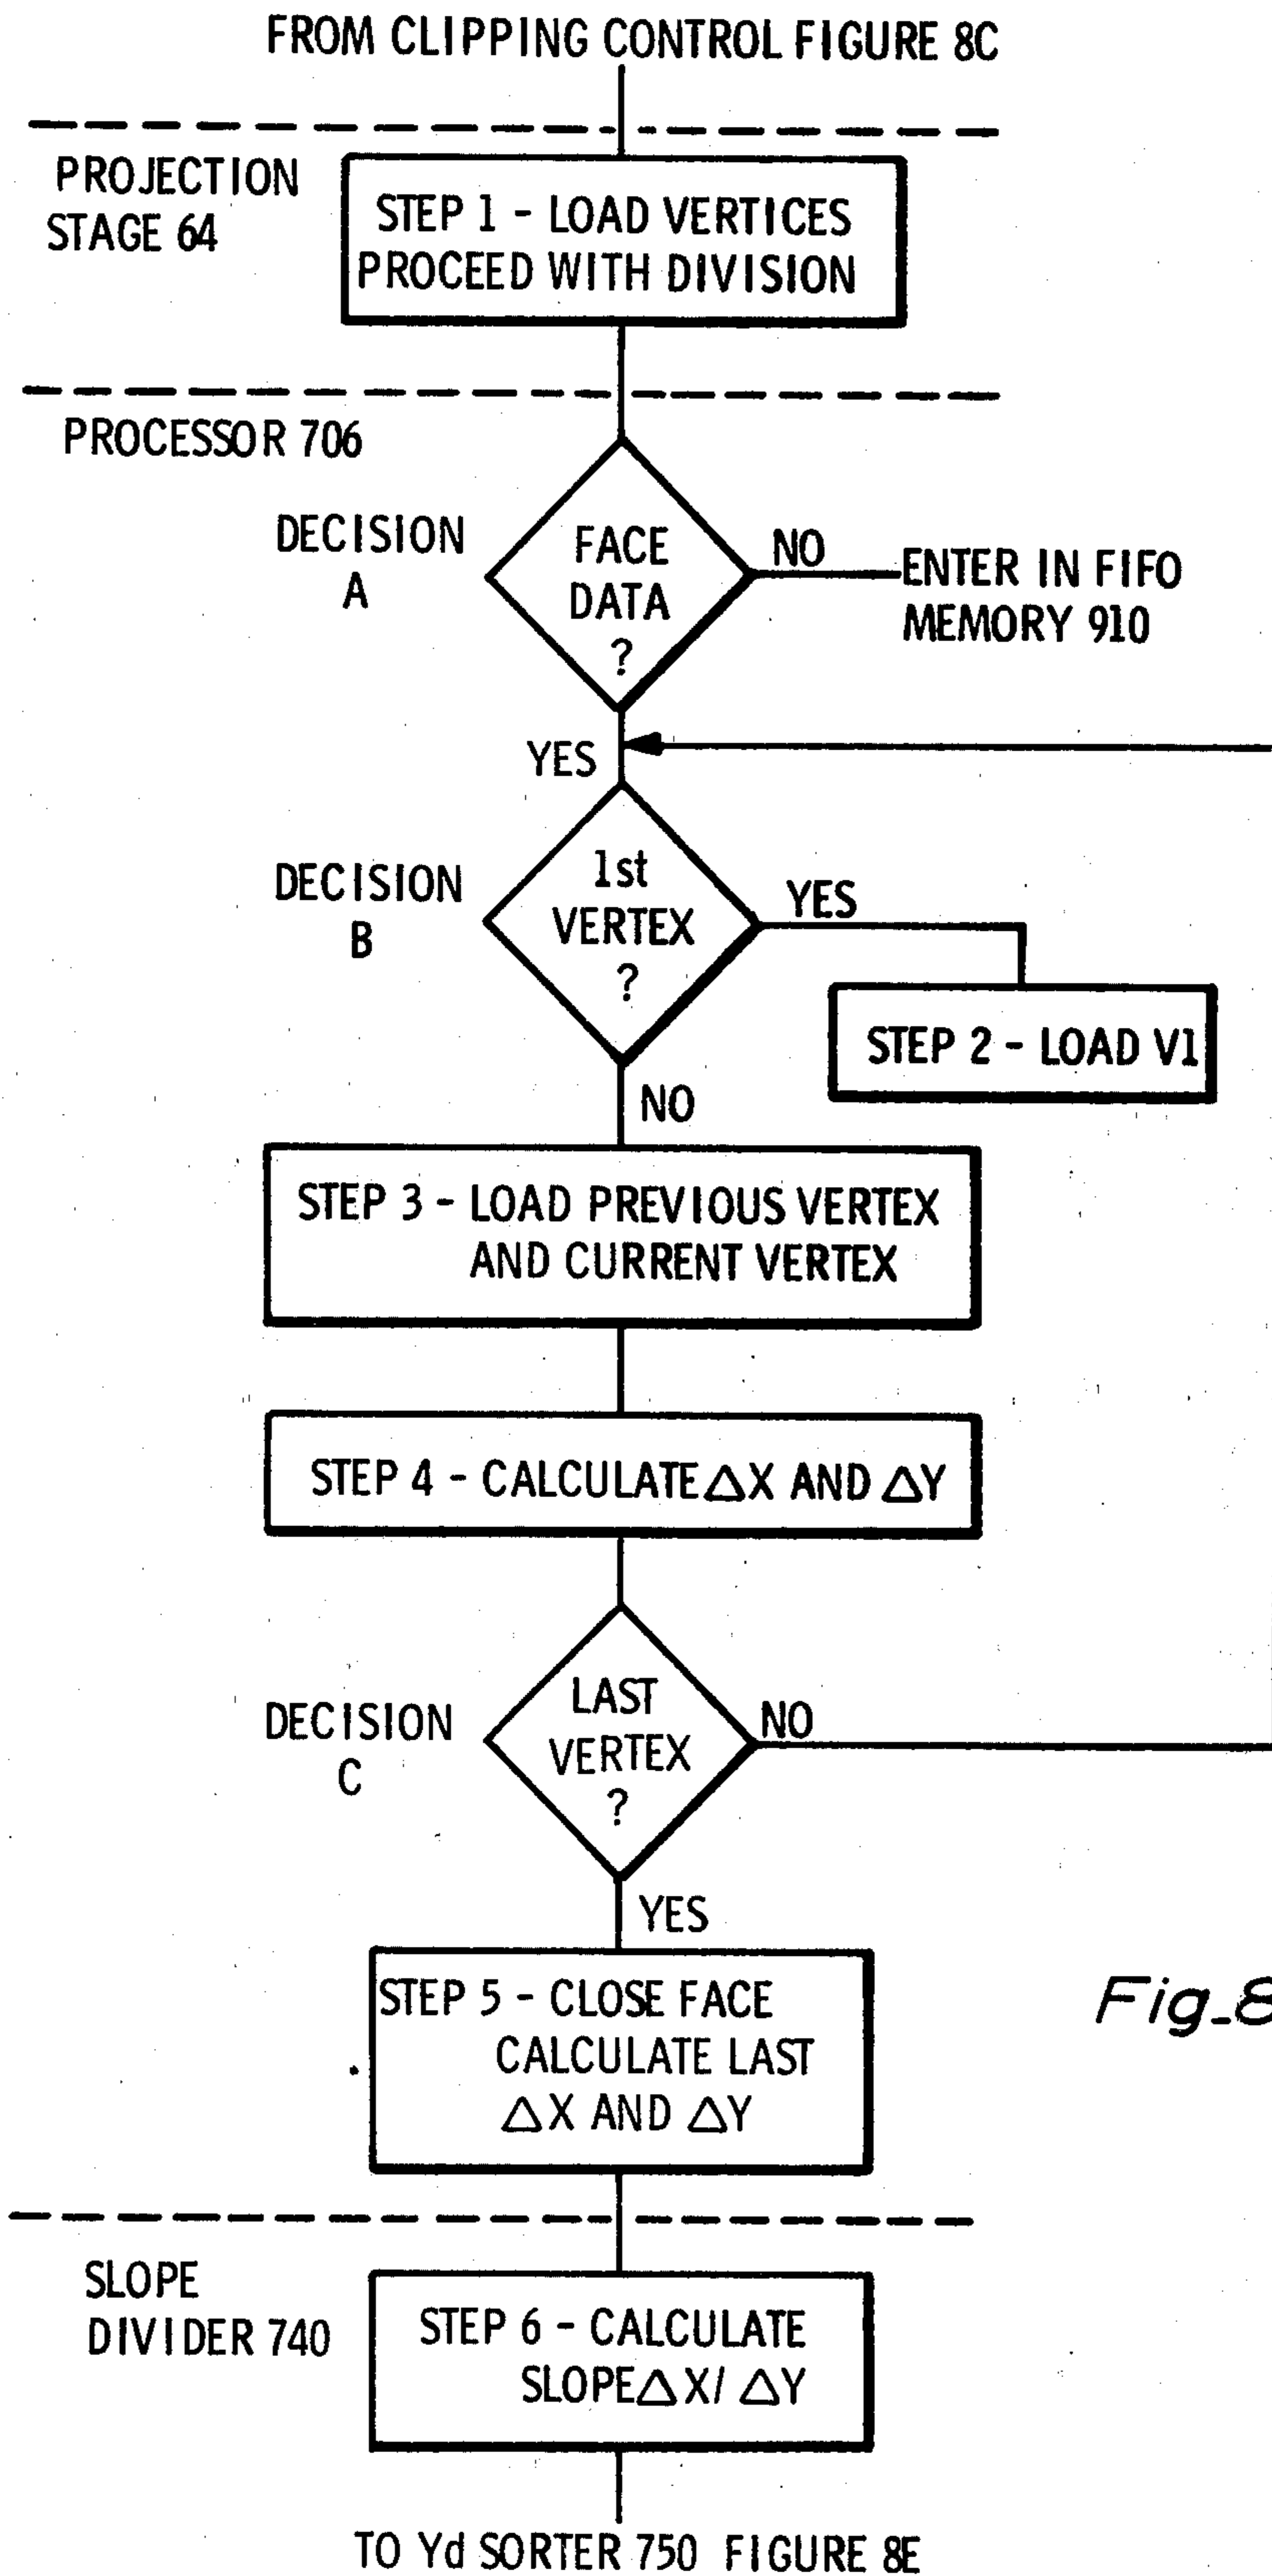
FROM CLIPPING CONTROL FIGURE 8C

PROJECTION STAGE 64

STEP 1 - LOAD VERTICES PROCEED WITH DIVISION

PROCESSOR 706

DECISION A

FACE DATA ?

NO

ENTER IN FIFO MEMORY 910

YES

DECISION B

1st VERTEX ?

YES

STEP 2 - LOAD V1

NO

STEP 3 - LOAD PREVIOUS VERTEX AND CURRENT VERTEX

STEP 4 - CALCULATE $\Delta$X AND $\Delta$Y

DECISION C

LAST VERTEX ?

NO

YES

STEP 5 - CLOSE FACE CALCULATE LAST $\Delta$X AND $\Delta$Y

Fig_8

SLOPE DIVIDER 740

STEP 6 - CALCULATE SLOPE$\Delta$X/ $\Delta$Y

TO Yd SORTER 750 FIGURE 8E